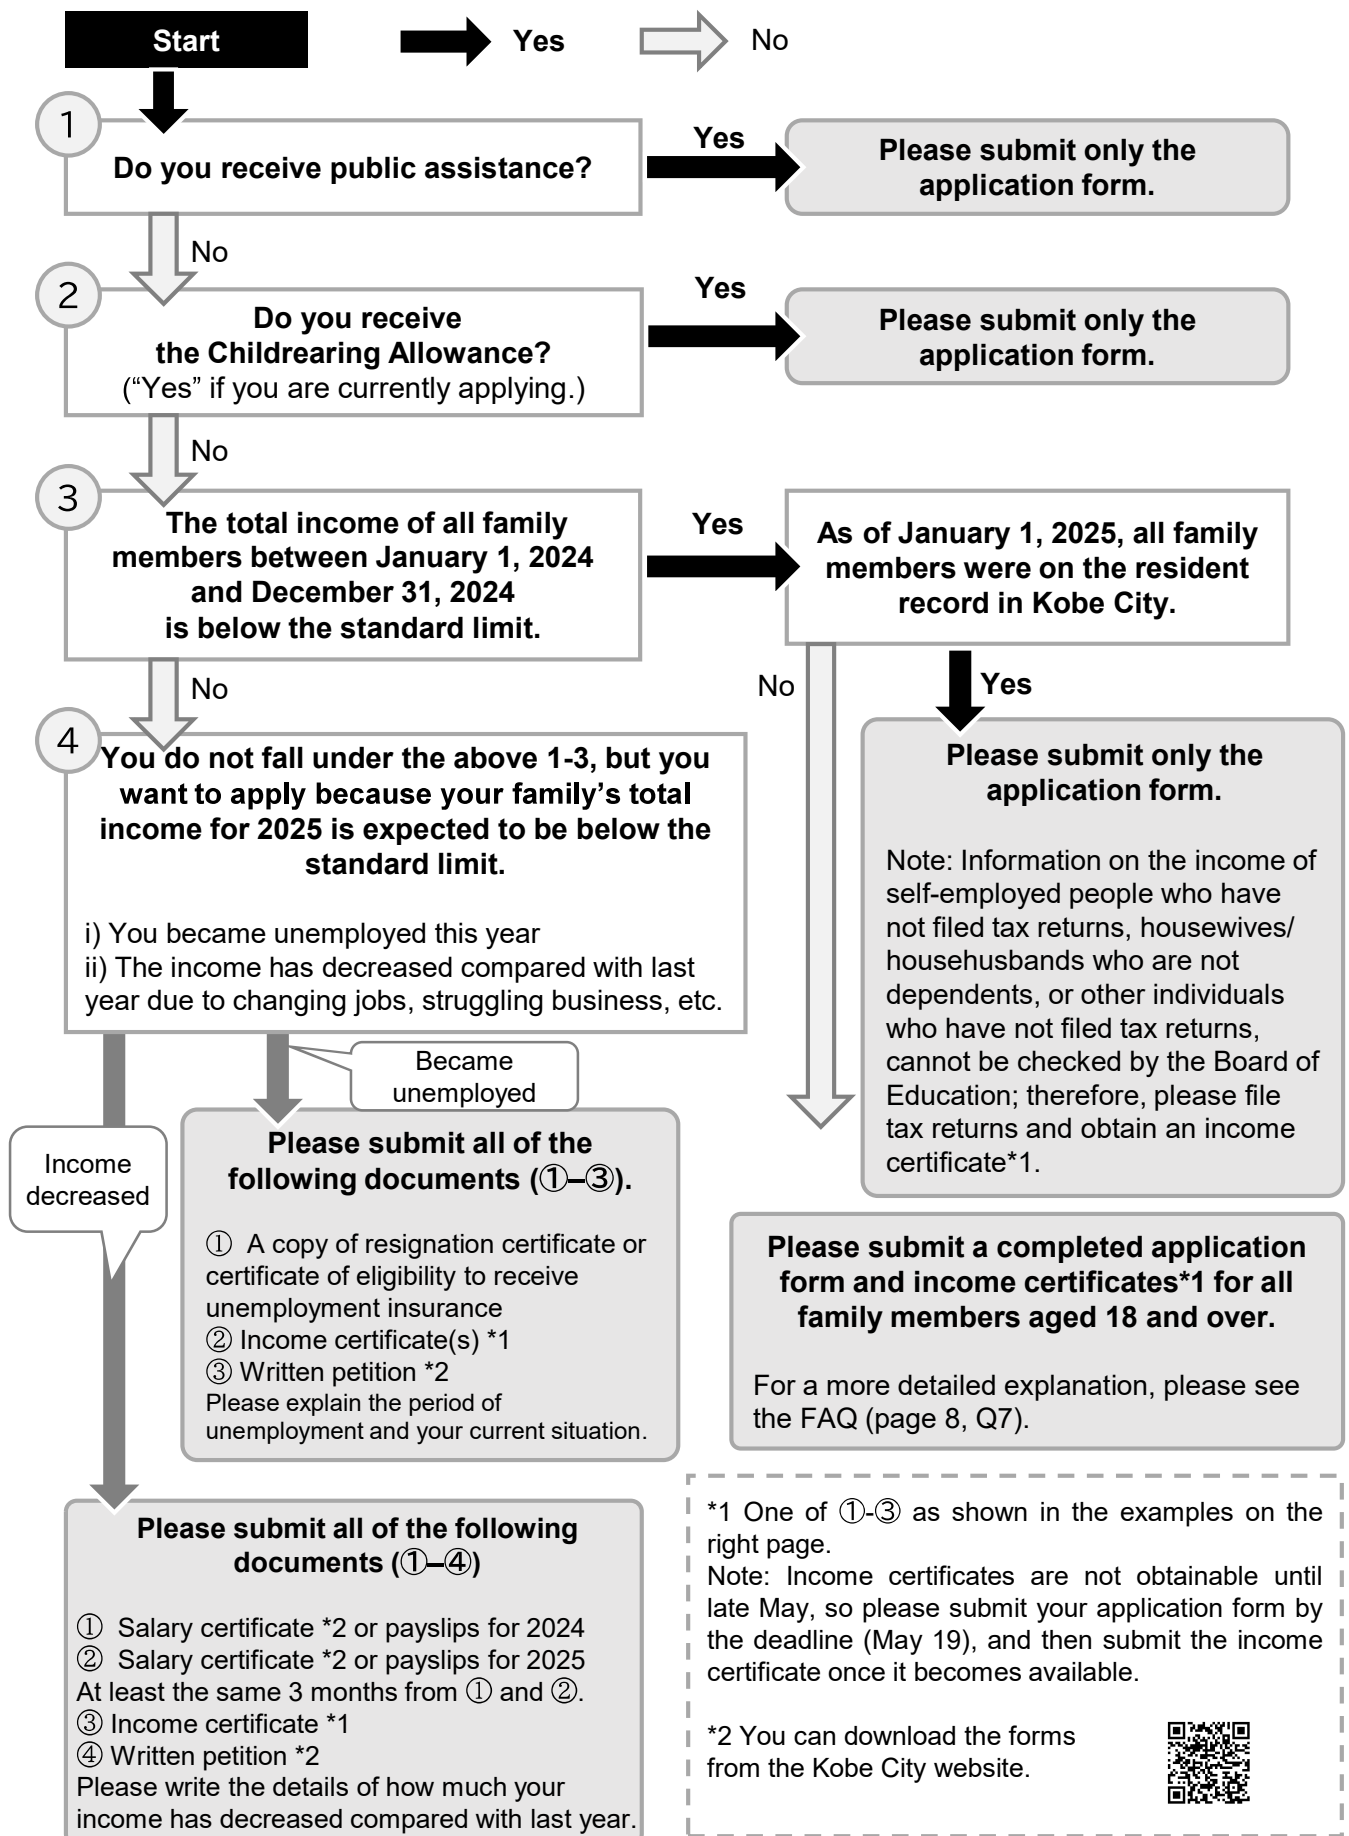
Start

Yes

No

1

Do you receive public assistance?

Yes

Please submit only the application form.

No

2

Do you receive the Childrearing Allowance?
("Yes" if you are currently applying.)

Yes

Please submit only the application form.

No

3

The total income of all family members between January 1, 2024 and December 31, 2024 is below the standard limit.

Yes

As of January 1, 2025, all family members were on the resident record in Kobe City.

No

No

Yes

4

You do not fall under the above 1-3, but you want to apply because your family's total income for 2025 is expected to be below the standard limit.

i) You became unemployed this year
ii) The income has decreased compared with last year due to changing jobs, struggling business, etc.

Please submit only the application form.

Note: Information on the income of self-employed people who have not filed tax returns, housewives/ househusbands who are not dependents, or other individuals who have not filed tax returns, cannot be checked by the Board of Education; therefore, please file tax returns and obtain an income certificate*1.

Became unemployed

Income decreased

Please submit all of the following documents (①–③).

① A copy of resignation certificate or certificate of eligibility to receive unemployment insurance
② Income certificate(s) *1
③ Written petition *2
Please explain the period of unemployment and your current situation.

Please submit a completed application form and income certificates*1 for all family members aged 18 and over.

For a more detailed explanation, please see the FAQ (page 8, Q7).

Please submit all of the following documents (①–④)

① Salary certificate *2 or payslips for 2024
② Salary certificate *2 or payslips for 2025
At least the same 3 months from ① and ②.
③ Income certificate *1
④ Written petition *2
Please write the details of how much your income has decreased compared with last year.

*1 One of ①-③ as shown in the examples on the right page.
Note: Income certificates are not obtainable until late May, so please submit your application form by the deadline (May 19), and then submit the income certificate once it becomes available.

*2 You can download the forms from the Kobe City website.